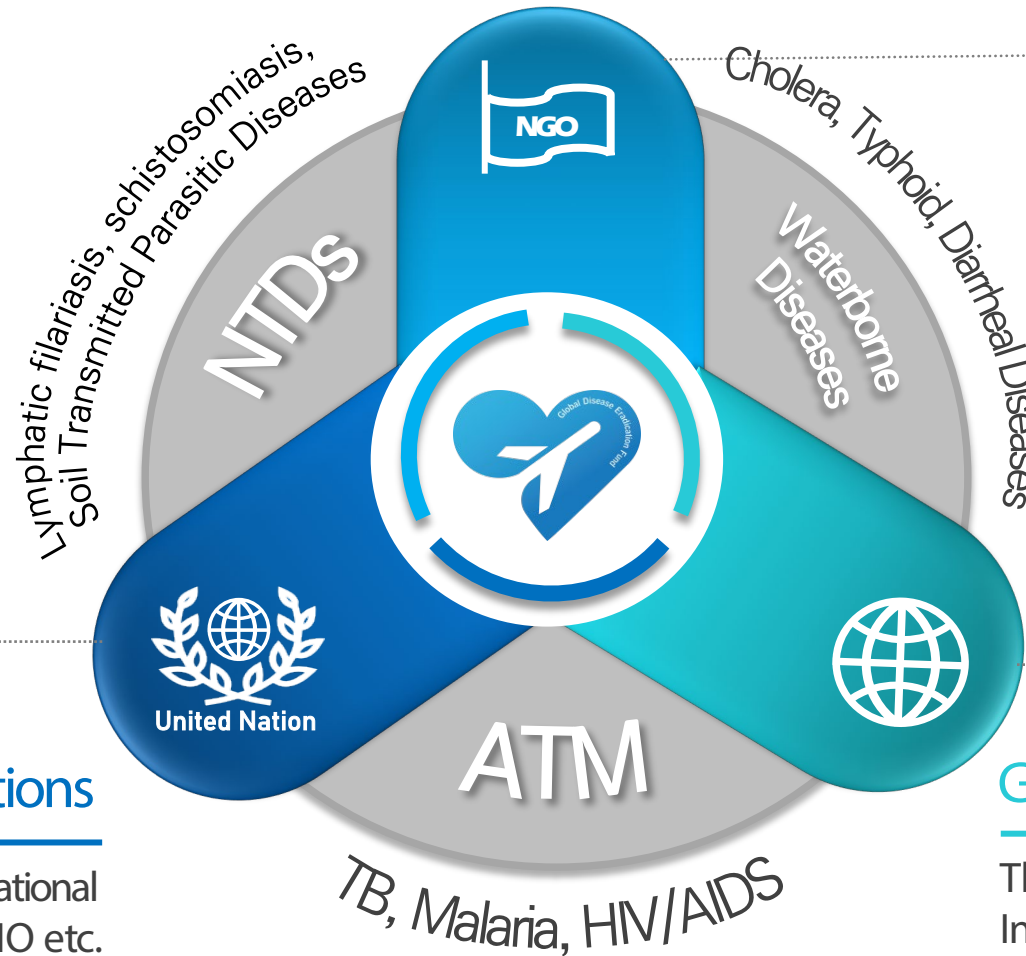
Lymphatic filariasis, schistosomiasis, Soil Transmitted Parasitic Diseases

NGO

Cholera, Typhoid, Diarrheal Diseases

NTDs

Waterborne Diseases

Global Disease Eradication Fund

United Nation

ATM

TB, Malaria, HIV/AIDS

tions

ational

IO etc.

G

Th

In